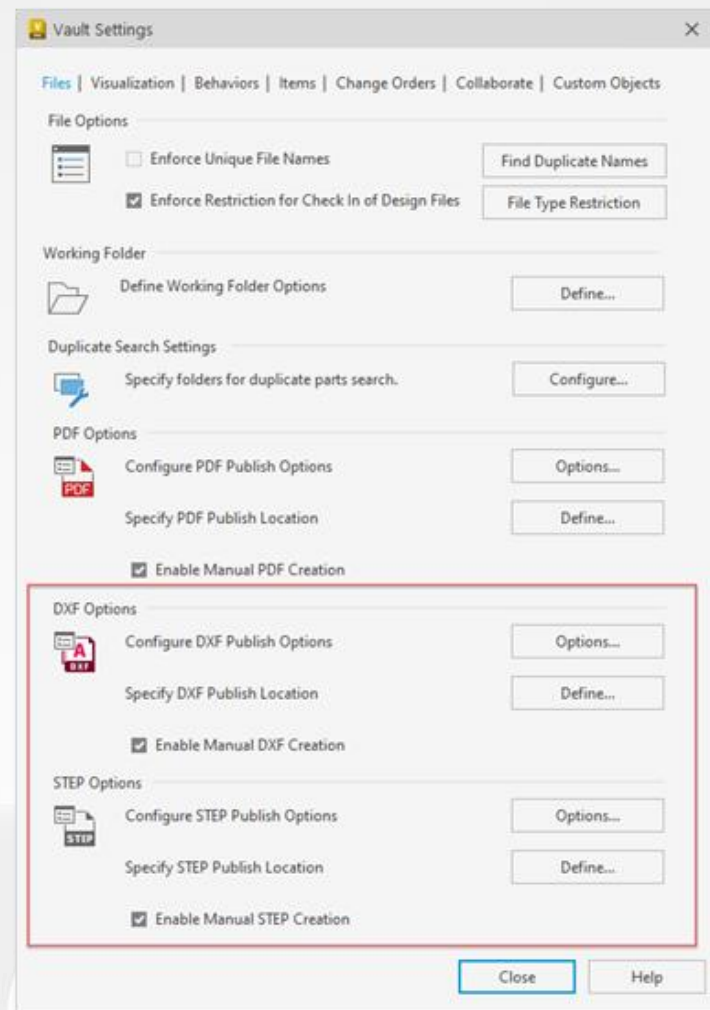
Vault Settings

×

Files | Visualization | Behaviors | Items | Change Orders | Collaborate | Custom Objects

File Options

Enforce Unique File Names

Find Duplicate Names

Enforce Restriction for Check In of Design Files

File Type Restriction

Working Folder

Define Working Folder Options

Define...

Duplicate Search Settings

Specify folders for duplicate parts search.

Configure...

PDF Options

PDF

Configure PDF Publish Options

Options...

Specify PDF Publish Location

Define...

Enable Manual PDF Creation

DXF Options

A DXF

Configure DXF Publish Options

Options...

Specify DXF Publish Location

Define...

Enable Manual DXF Creation

STEP Options

STEP

Configure STEP Publish Options

Options...

Specify STEP Publish Location

Define...

Enable Manual STEP Creation

Close

Help